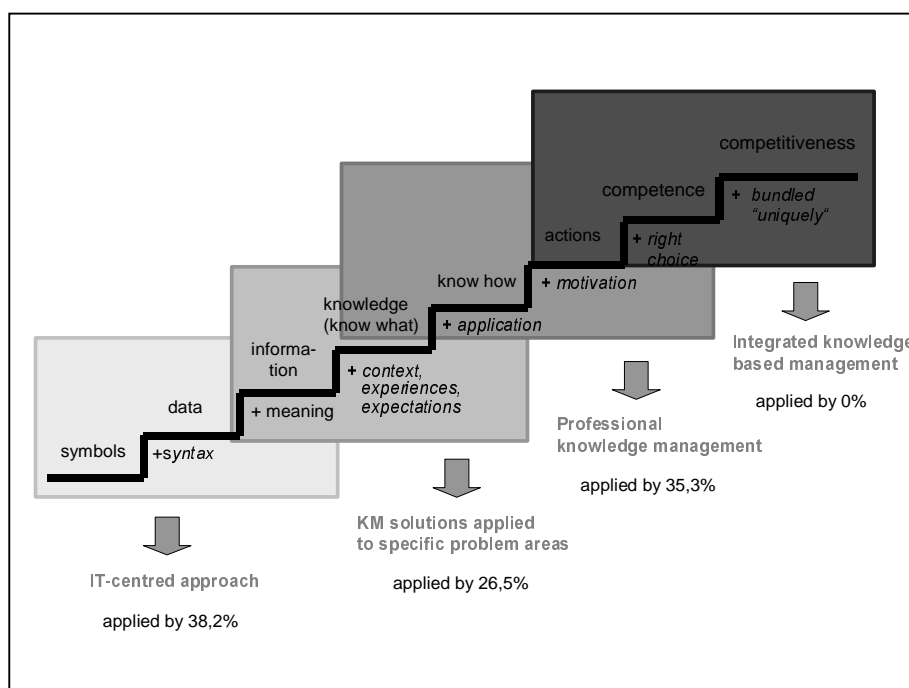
competitiveness

competence

+ bundled "uniquely"

actions

+ right choice

know how

+ motivation

knowledge (know what)

+ application

information

+ context, experiences, expectations

data

+ meaning

symbols

+syntax

IT-centred approach

applied by 38,2%

KM solutions applied to specific problem areas

applied by 26,5%

Professional knowledge management

applied by 35,3%

Integrated knowledge based management

applied by 0%